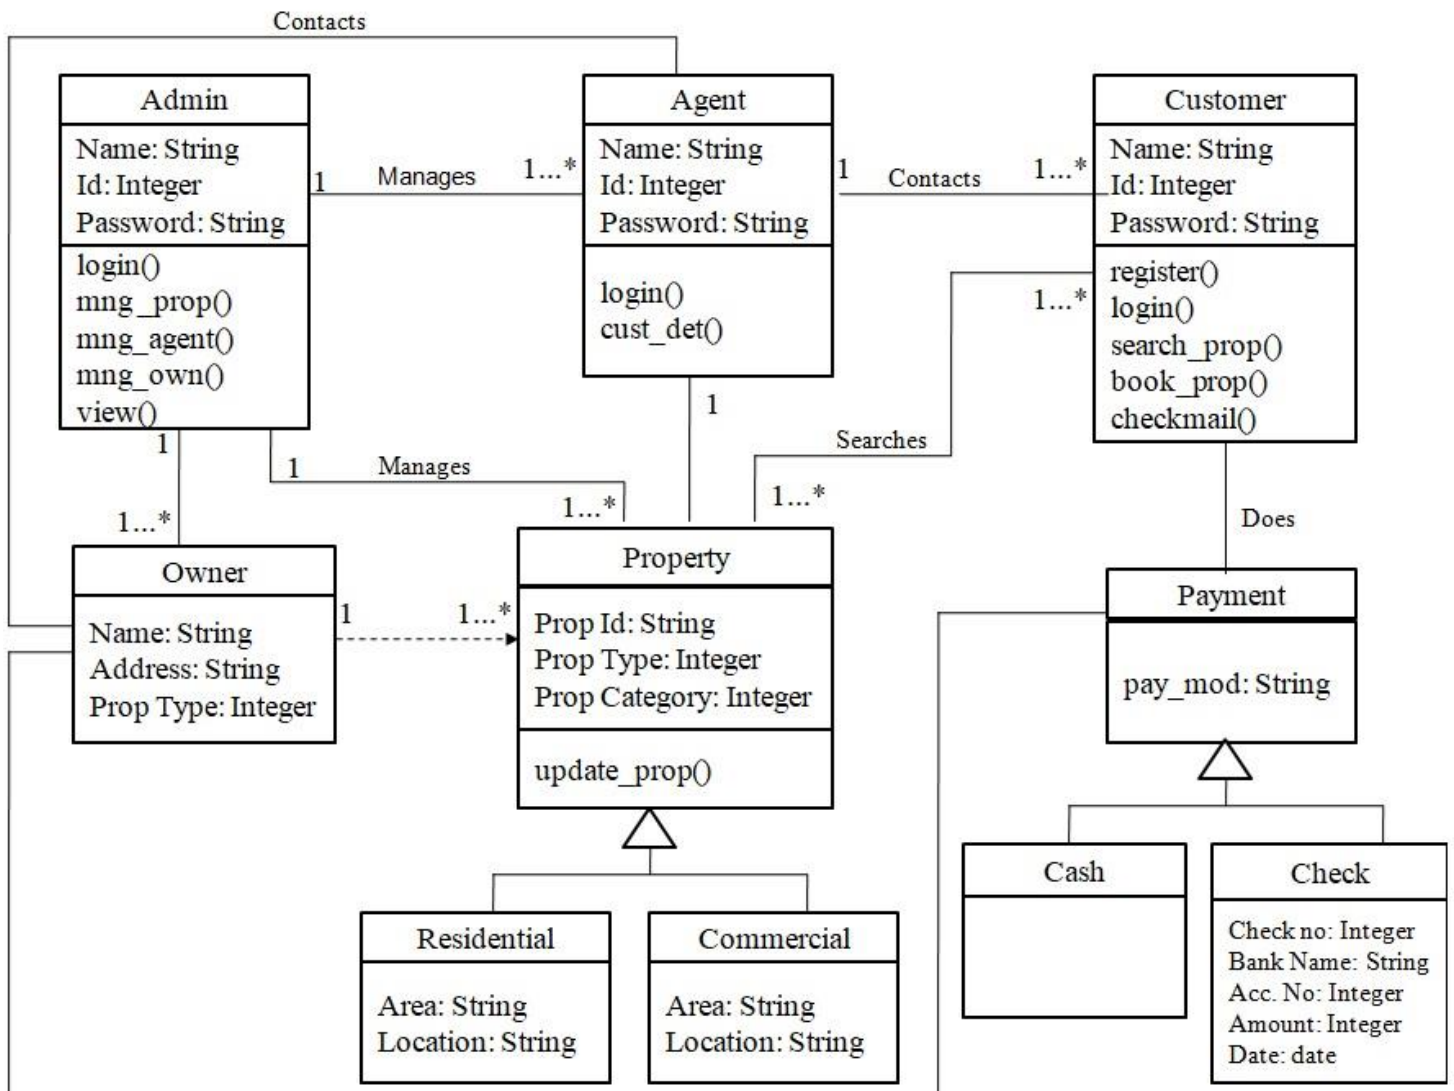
Contacts

Admin
Name: String
Id: Integer
Password: String
login()
mng_prop()
mng_agent()
mng_own()
view()

1 Manages 1...*

Agent
Name: String
Id: Integer
Password: String
login()
cust_det()

1 Contacts 1...*

Customer
Name: String
Id: Integer
Password: String
register()
login()
search_prop()
book_prop()
checkmail()

1...*

1

Searches

1

1 Manages

1...*

1...*

1...*

Does

Owner
Name: String
Address: String
Prop Type: Integer

1 1...*

Property
Prop Id: String
Prop Type: Integer
Prop Category: Integer
update_prop()

Payment
pay_mod: String

Residential
Area: String
Location: String

Commercial
Area: String
Location: String

Cash

Check
Check no: Integer
Bank Name: String
Acc. No: Integer
Amount: Integer
Date: date